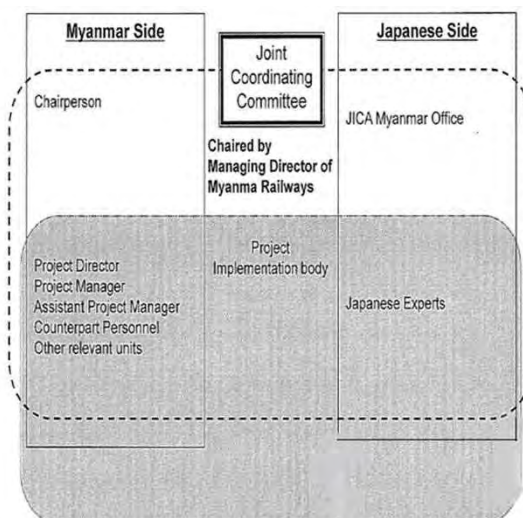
Myanmar Side

Joint Coordinating Committee

Japanese Side

Chairperson

JICA Myanmar Office

Chaired by Managing Director of Myanma Railways

Project Implementation body

Project Director
Project Manager
Assistant Project Manager
Counterpart Personnel
Other relevant units

Japanese Experts